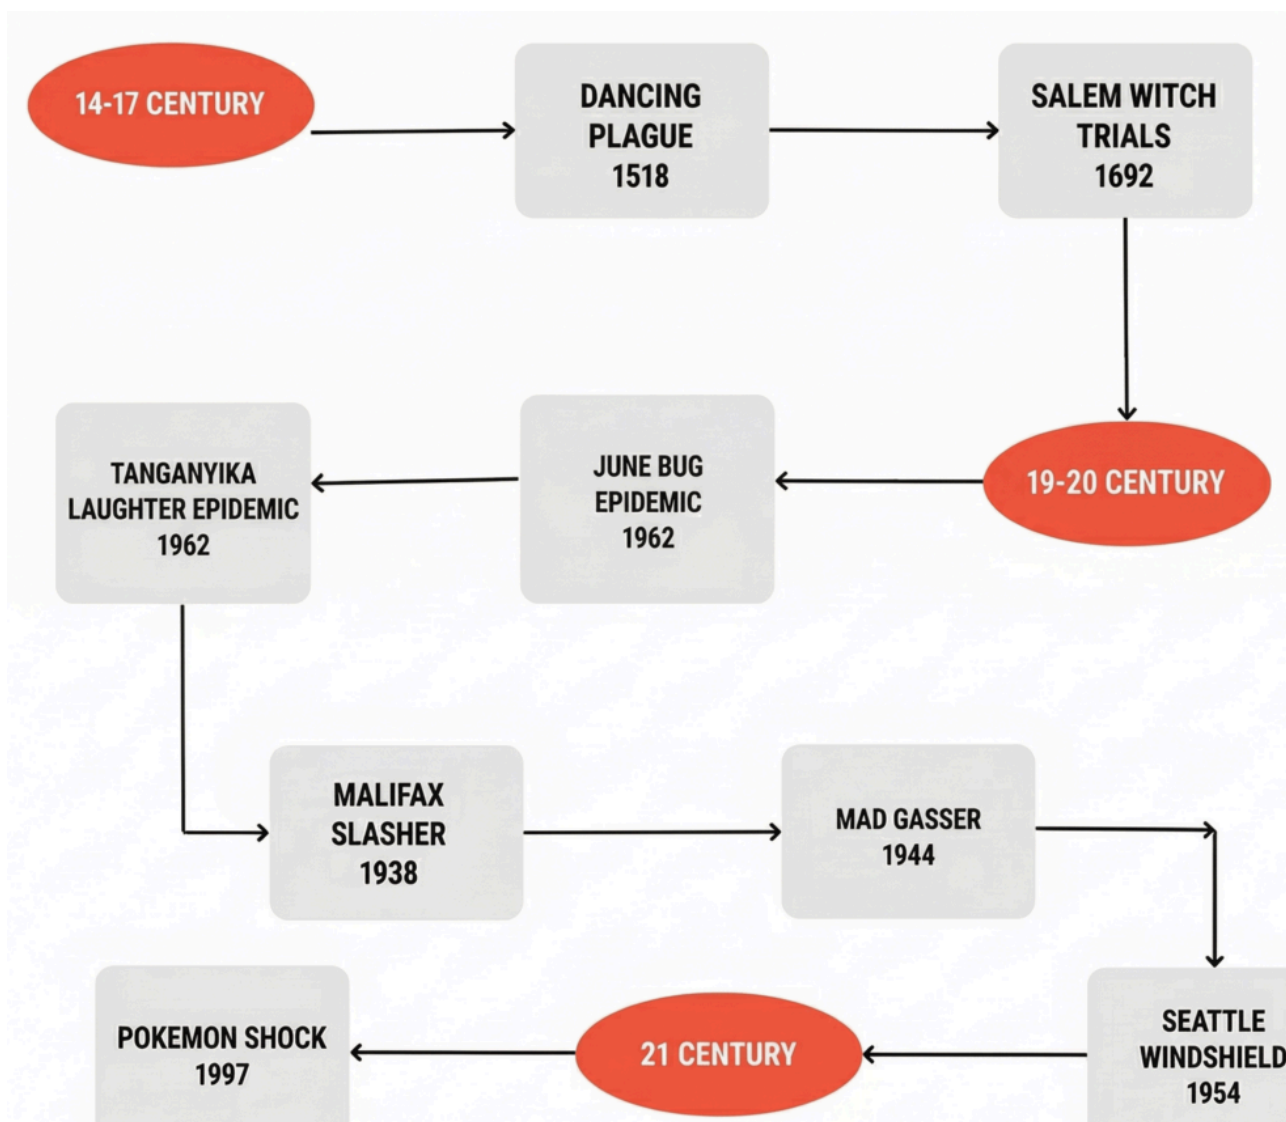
14-17 CENTURY

DANCING PLAGUE 1518

SALEM WITCH TRIALS 1692

19-20 CENTURY

JUNE BUG EPIDEMIC 1962

TANGANYIKA LAUGHTER EPIDEMIC 1962

MALIFAX SLASHER 1938

MAD GASSER 1944

SEATTLE WINDSHIELD 1954

21 CENTURY

POKEMON SHOCK 1997